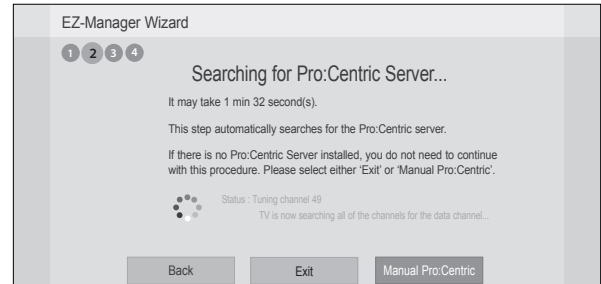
EZ-Manager Wizard

1 2 3 4

Searching for Pro:Centric Server...

It may take 1 min 32 second(s).

This step automatically searches for the Pro:Centric server.

If there is no Pro:Centric Server installed, you do not need to continue with this procedure. Please select either 'Exit' or 'Manual Pro:Centric'.

Status : Tuning channel 49

TV is now searching all of the channels for the data channel...

Back

Exit

Manual Pro:Centric